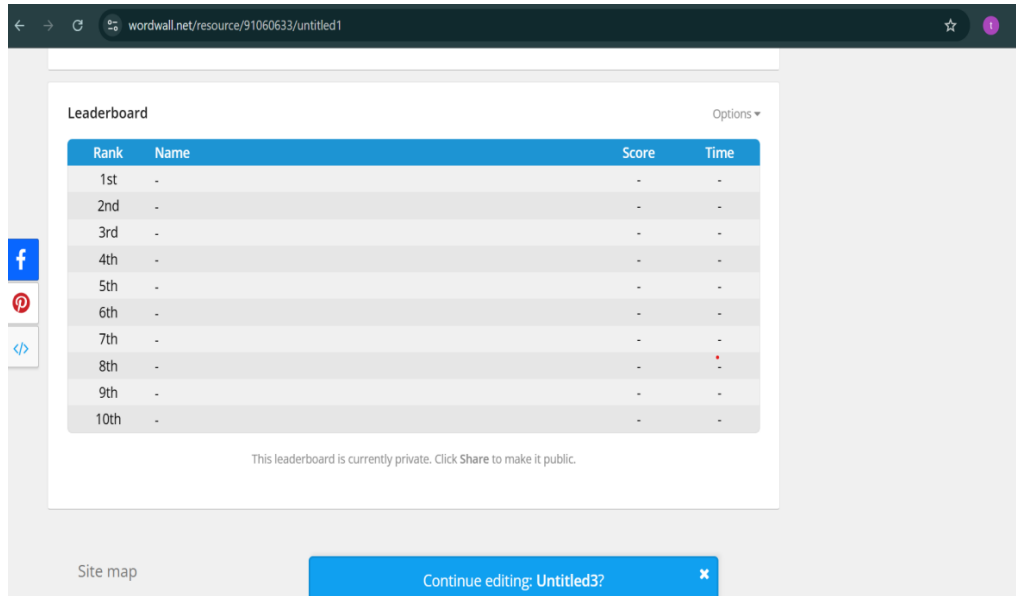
wordwall.net/resource/91060633/untitled1

t

Leaderboard

Options ▾

| Rank | Name | Score | Time |
|---|---|---|---|
| 1st | - | - | - |
| 2nd | - | - | - |
| 3rd | - | - | - |
| 4th | - | - | - |
| 5th | - | - | - |
| 6th | - | - | - |
| 7th | - | - | - |
| 8th | - | - | - |
| 9th | - | - | - |
| 10th | - | - | - |

This leaderboard is currently private. Click **Share** to make it public.

Site map

Continue editing: **Untitled3**?

✖